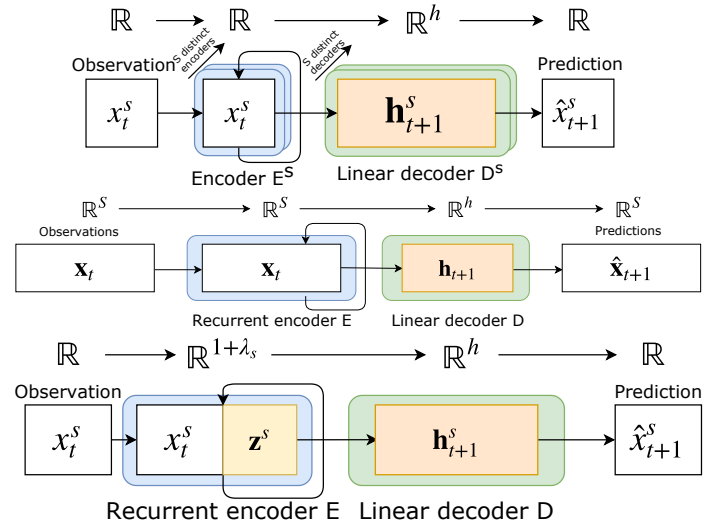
$\mathbb{R}$ $\mathbb{R}$ $\mathbb{R}^h$ $\mathbb{R}$

S distinct encoders

S distinct decoders

Observation $x_t^s$

$x_t^s$

$\mathbf{h}_{t+1}^s$

Prediction $\hat{x}_{t+1}^s$

Encoder $E^S$

Linear decoder $D^S$

$\mathbb{R}^S$ $\mathbb{R}^S$ $\mathbb{R}^h$ $\mathbb{R}^S$

Observations $\mathbf{x}_t$

$\mathbf{x}_t$

$\mathbf{h}_{t+1}$

Predictions $\hat{\mathbf{x}}_{t+1}$

Recurrent encoder E

Linear decoder D

$\mathbb{R}$ $\mathbb{R}^{1+\lambda_s}$ $\mathbb{R}^h$ $\mathbb{R}$

Observation $x_t^s$

$x_t^s$ $\mathbf{z}^s$

$\mathbf{h}_{t+1}^s$

Prediction $\hat{x}_{t+1}^s$

Recurrent encoder E

Linear decoder D